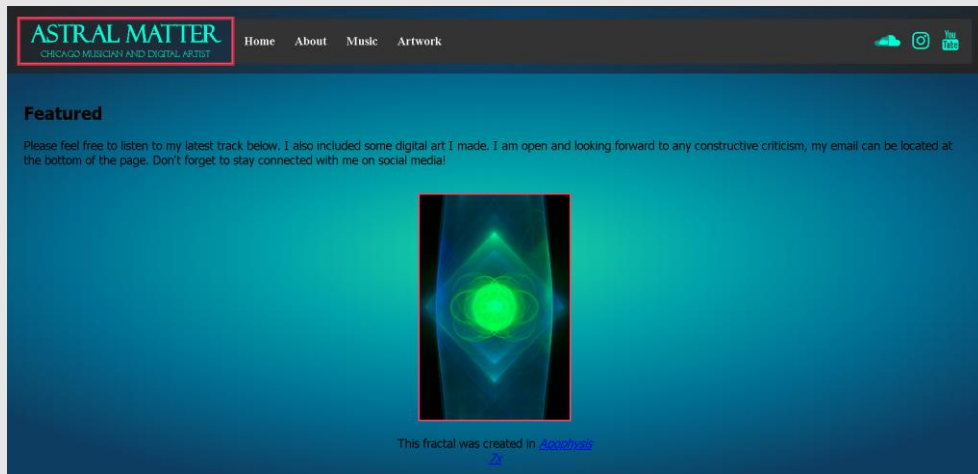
ASTRAL MATTER
CHICAGO MUSICIAN AND DIGITAL ARTIST

Home About Music Artwork

You Tube

Featured

Please feel free to listen to my latest track below. I also included some digital art I made. I am open and looking forward to any constructive criticism, my email can be located at the bottom of the page. Don't forget to stay connected with me on social media!

This fractal was created in Apophysis 7x